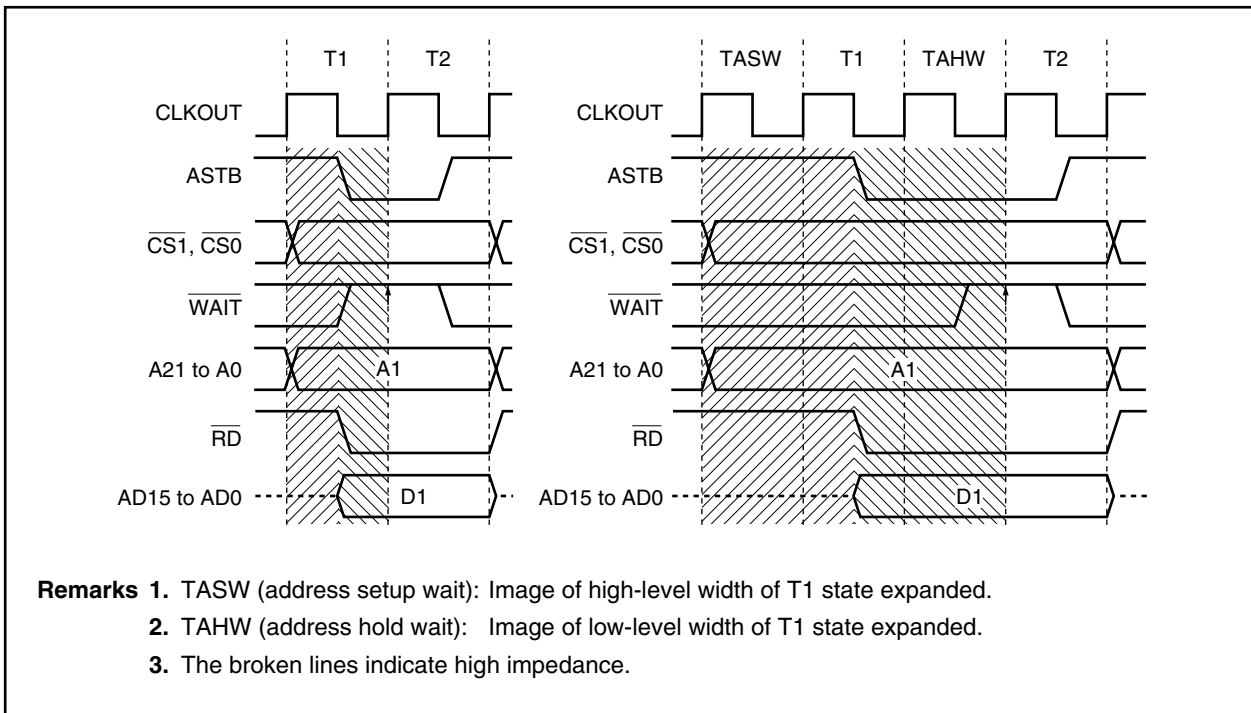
T1 T2

CLKOUT

ASTB

$\overline{CS1}$, $\overline{CS0}$

$\overline{WAIT}$

A21 to A0

A1

$\overline{RD}$

AD15 to AD0

D1

TASW T1 TAHW T2

CLKOUT

ASTB

$\overline{CS1}$, $\overline{CS0}$

$\overline{WAIT}$

A21 to A0

A1

$\overline{RD}$

AD15 to AD0

D1

**Remarks 1.** TASW (address setup wait): Image of high-level width of T1 state expanded.

**2.** TAHW (address hold wait): Image of low-level width of T1 state expanded.

**3.** The broken lines indicate high impedance.